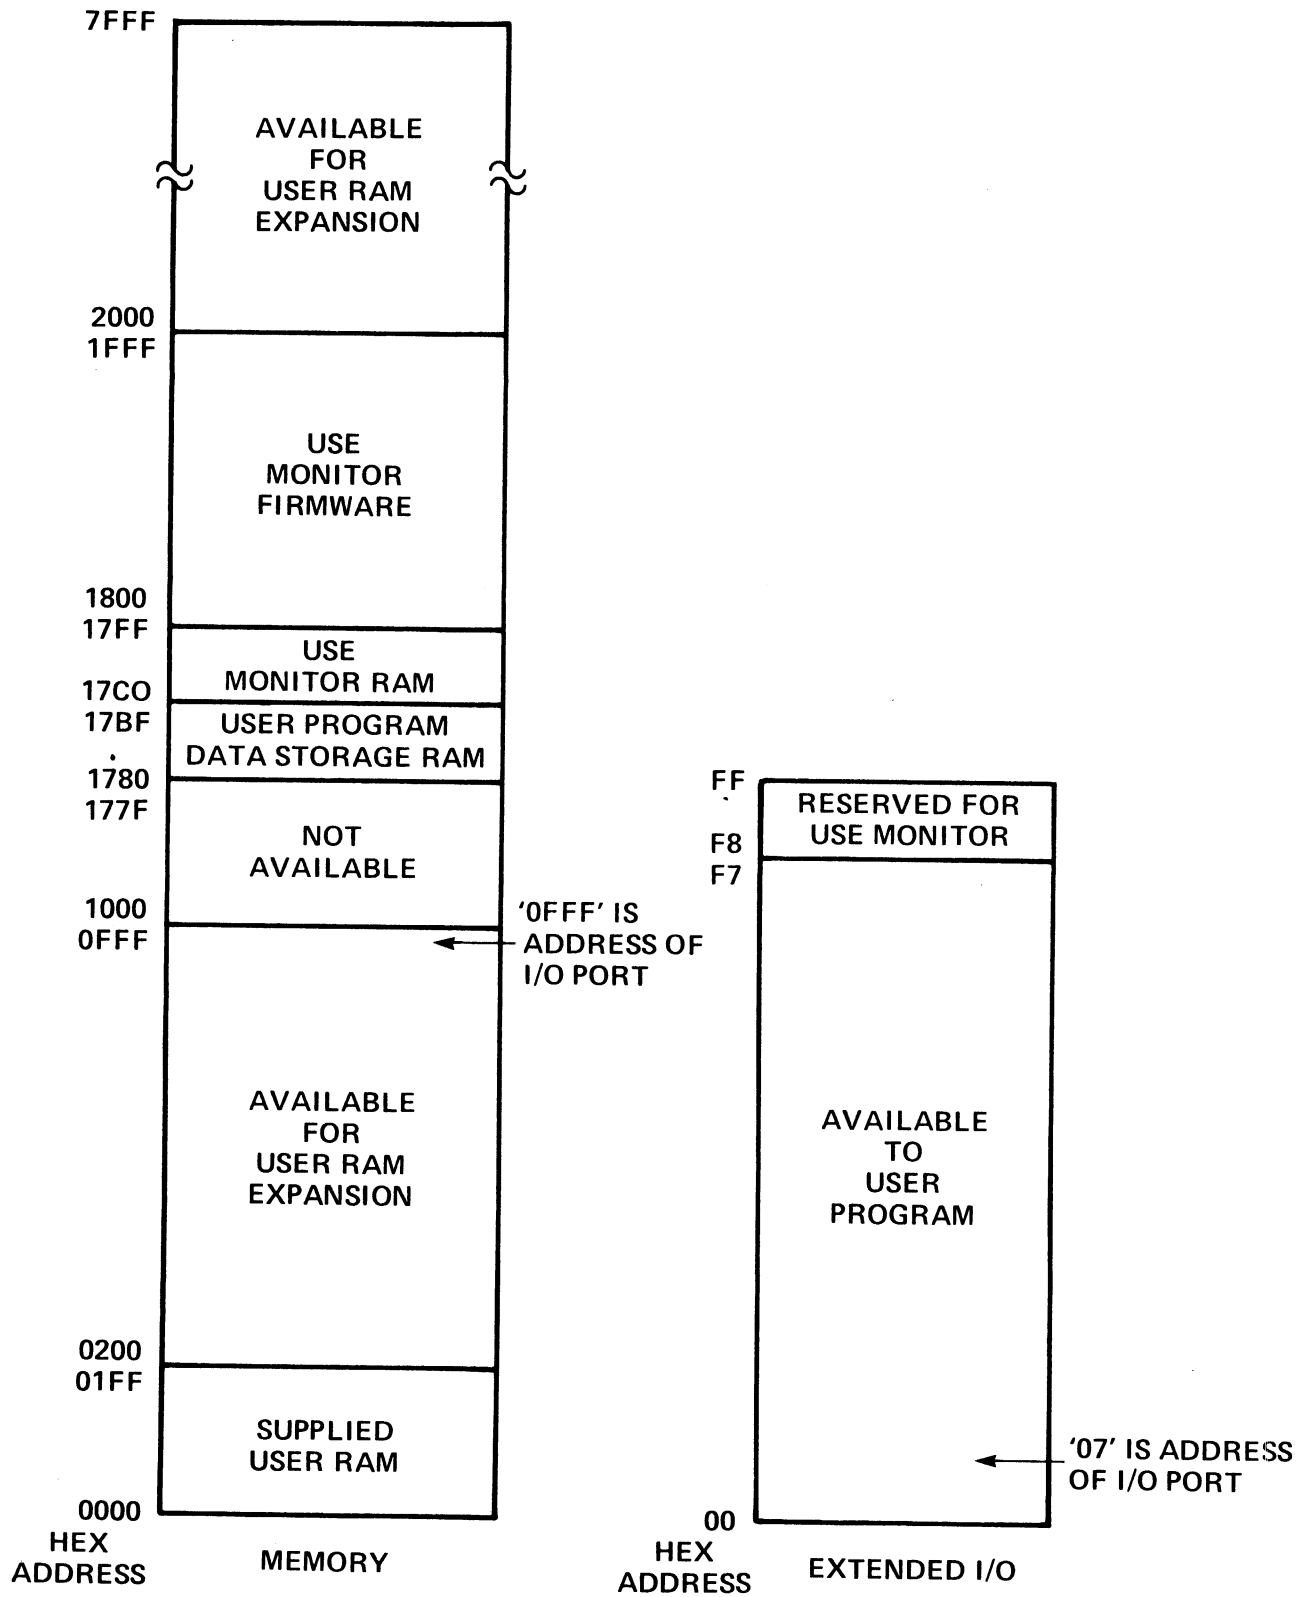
7FFF

AVAILABLE FOR USER RAM EXPANSION

2000
1FFF

USE MONITOR FIRMWARE

1800
17FF

USE MONITOR RAM

17CO
17BF

USER PROGRAM DATA STORAGE RAM

1780
177F

NOT AVAILABLE

1000
0FFF

'0FFF' IS ADDRESS OF I/O PORT

AVAILABLE FOR USER RAM EXPANSION

0200
01FF

SUPPLIED USER RAM

0000
HEX ADDRESS

MEMORY

FF

RESERVED FOR USE MONITOR

F8
F7

AVAILABLE TO USER PROGRAM

'07' IS ADDRESS OF I/O PORT

00
HEX ADDRESS

EXTENDED I/O